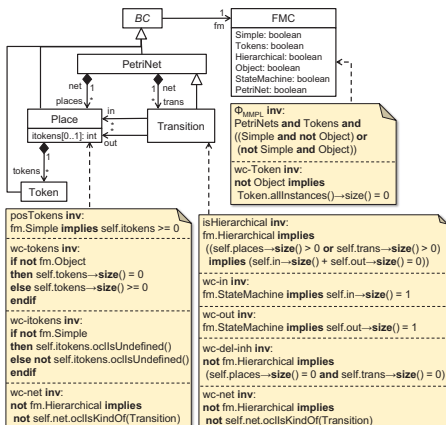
BC

1
fm

FMC
Simple: boolean
Tokens: boolean
Hierarchical: boolean
Object: boolean
StateMachine: boolean
PetriNet: boolean

PetriNet

net
1
places
*

1
net
*
trans

Place
itokens[0..1]: int

in
*
*
out

Transition

tokens
*

Token

$\Phi_{MMPL}$ inv:
PetriNets and Tokens and ((Simple and not Object) or (not Simple and Object))

wc-Token inv:
not Object implies
Token.allInstances()→size() = 0

posTokens inv:
fm.Simple implies self.itokens >= 0

wc-tokens inv:
if not fm.Object
then self.tokens→size() = 0
else self.tokens→size() >= 0
endif

wc-itokens inv:
if not fm.Simple
then self.itokens.oclIsUndefined()
else not self.itokens.oclIsUndefined()
endif

wc-net inv:
not fm.Hierarchical implies
not self.net.oclIsKindOf(Transition)

isHierarchical inv:
fm.Hierarchical implies
((self.places→size() > 0 or self.trans→size() > 0)
implies (self.in→size() + self.out→size() = 0))

wc-in inv:
fm.StateMachine implies self.in→size() = 1

wc-out inv:
fm.StateMachine implies self.out→size() = 1

wc-del-inh inv:
not fm.Hierarchical implies
(self.places→size() = 0 and self.trans→size() = 0)

wc-net inv:
not fm.Hierarchical implies
not self.net.oclIsKindOf(Transition)